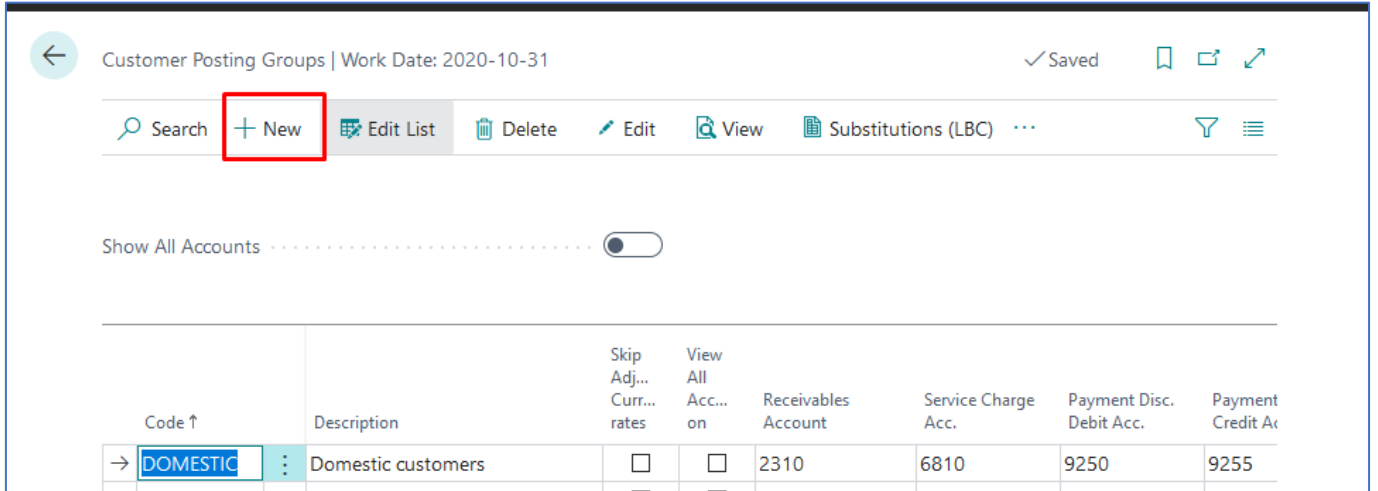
Customer Posting Groups | Work Date: 2020-10-31

✓Saved

Search + New Edit List Delete Edit View Substitutions (LBC) ···

Show All Accounts

| | Code ↑ | Description | Skip Adj... Curr... rates | View All Acc... on | Receivables Account | Service Charge Acc. | Payment Disc. Debit Acc. | Payment Credit A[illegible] |
|---|---|---|---|---|---|---|---|---|
| → | DOMESTIC | Domestic customers | ☐ | ☐ | 2310 | 6810 | 9250 | 9255 |